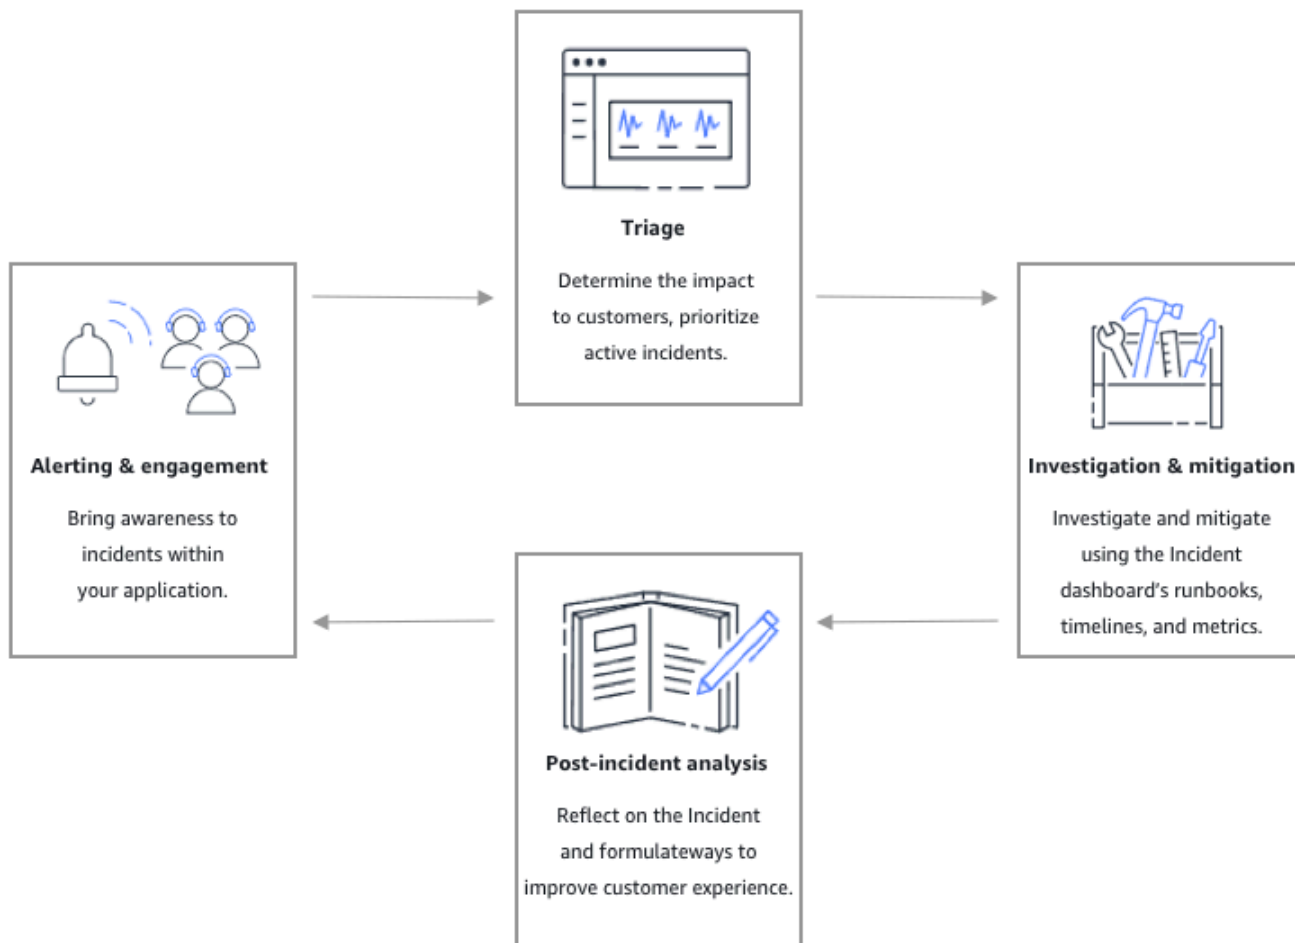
Triage

Determine the impact to customers, prioritize active incidents.

Alerting & engagement

Bring awareness to incidents within your application.

Investigation & mitigation

Investigate and mitigate using the Incident dashboard's runbooks, timelines, and metrics.

Post-incident analysis

Reflect on the Incident and formulateways to improve customer experience.